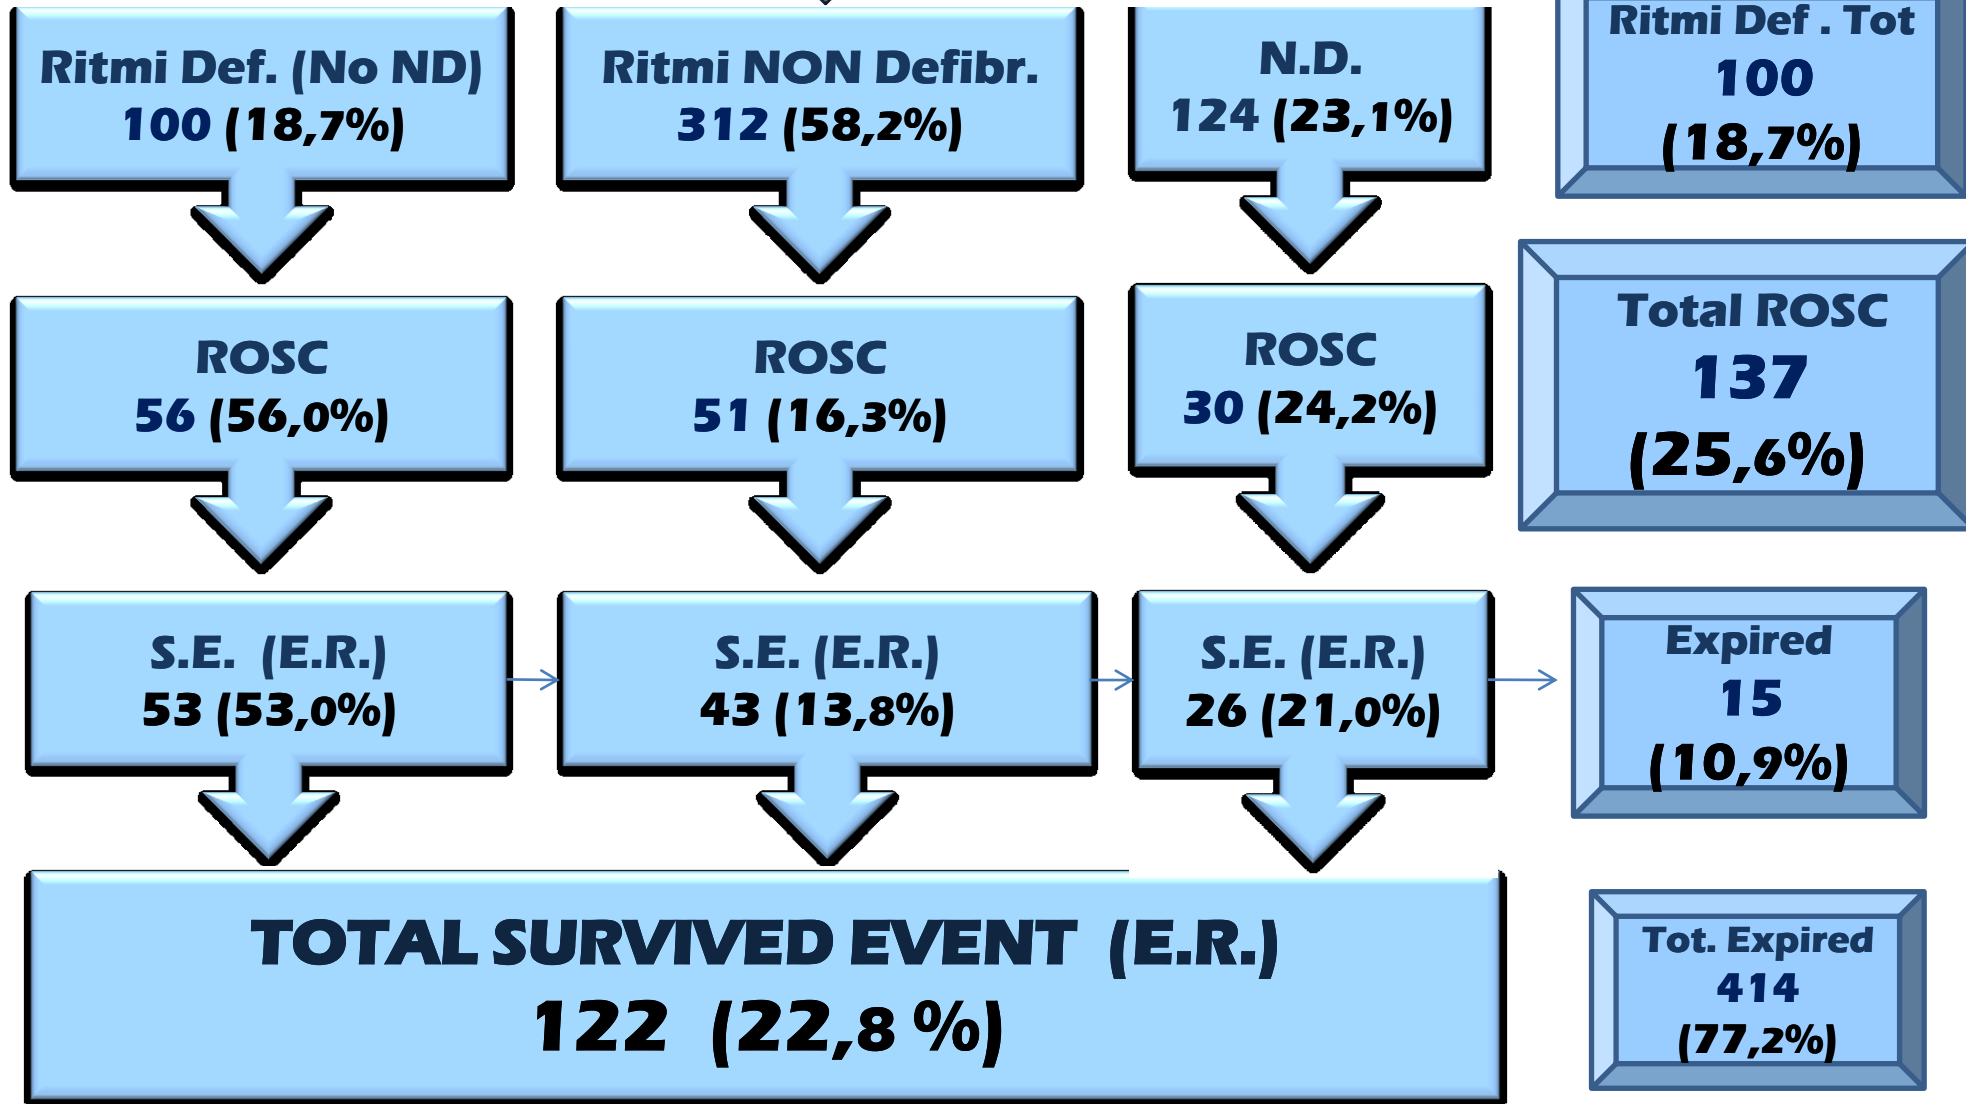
Ritmi Def. (No ND)
100 (18,7%)

Ritmi NON Defibr.
312 (58,2%)

N.D.
124 (23,1%)

Ritmi Def . Tot
100
(18,7%)

ROSC
56 (56,0%)

ROSC
51 (16,3%)

ROSC
30 (24,2%)

Total ROSC
137
(25,6%)

S.E. (E.R.)
53 (53,0%)

S.E. (E.R.)
43 (13,8%)

S.E. (E.R.)
26 (21,0%)

Expired
15
(10,9%)

TOTAL SURVIVED EVENT (E.R.)
122 (22,8 %)

Tot. Expired
414
(77,2%)